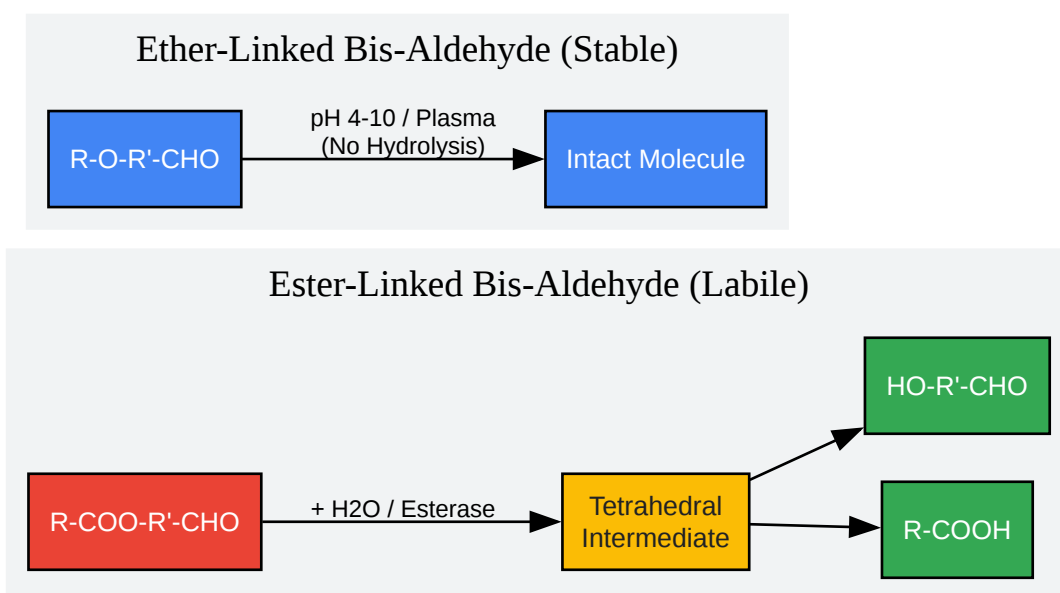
Ether-Linked Bis-Aldehyde (Stable)

R-O-R'-CHO

pH 4-10 / Plasma
(No Hydrolysis)

Intact Molecule

Ester-Linked Bis-Aldehyde (Labile)

HO-R'-CHO

R-COO-R'-CHO

+ H2O / Esterase

Tetrahedral Intermediate

R-COOH